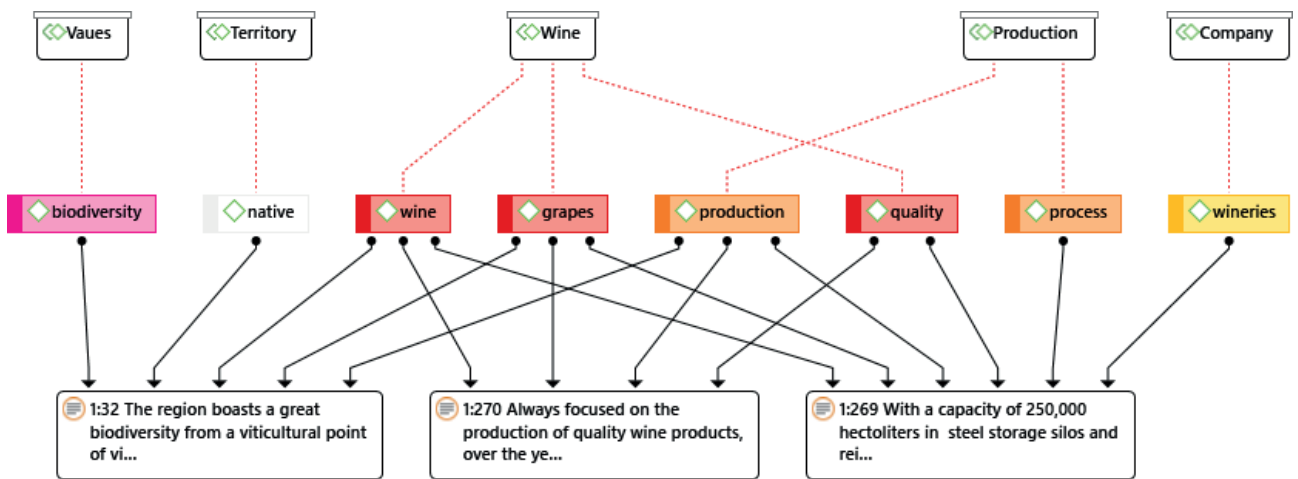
Vaues

Territory

Wine

Production

Company

biodiversity

native

wine

grapes

production

quality

process

wineries

1:32 The region boasts a great biodiversity from a viticultural point of vi...

1:270 Always focused on the production of quality wine products, over the ye...

1:269 With a capacity of 250,000 hectoliters in steel storage silos and rei...